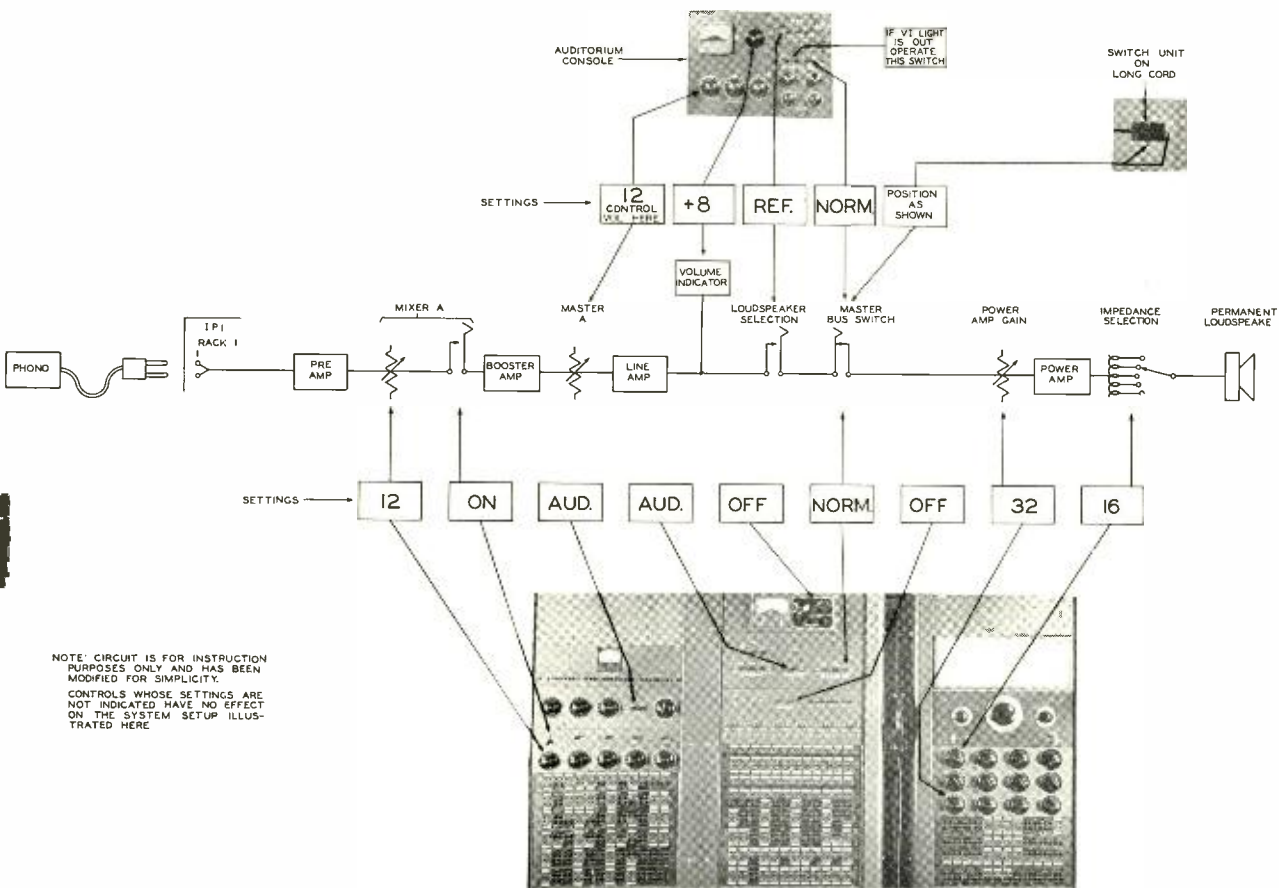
AUDITORIUM CONSOLE

IF VI LIGHT IS OUT OPERATE THIS SWITCH

SWITCH UNIT ON LONG CORD

SETTINGS

12 CONTROL VOL HERE

+8

REF.

NORM.

POSITION AS SHOWN

VOLUME INDICATOR

MASTER A

LOUDSPEAKER SELECTION

MASTER BUS SWITCH

POWER AMP GAIN

IMPEDANCE SELECTION

PERMANENT LOUDSPEAKE

MIXER A

IP1 RACK 1

PHONO

PRE AMP

BOOSTER AMP

LINE AMP

POWER AMP

SETTINGS

12

ON

AUD.

AUD.

OFF

NORM.

OFF

32

16

NOTE: CIRCUIT IS FOR INSTRUCTION PURPOSES ONLY AND HAS BEEN MODIFIED FOR SIMPLICITY.

CONTROLS WHOSE SETTINGS ARE NOT INDICATED HAVE NO EFFECT ON THE SYSTEM SETUP ILLUSTRATED HERE